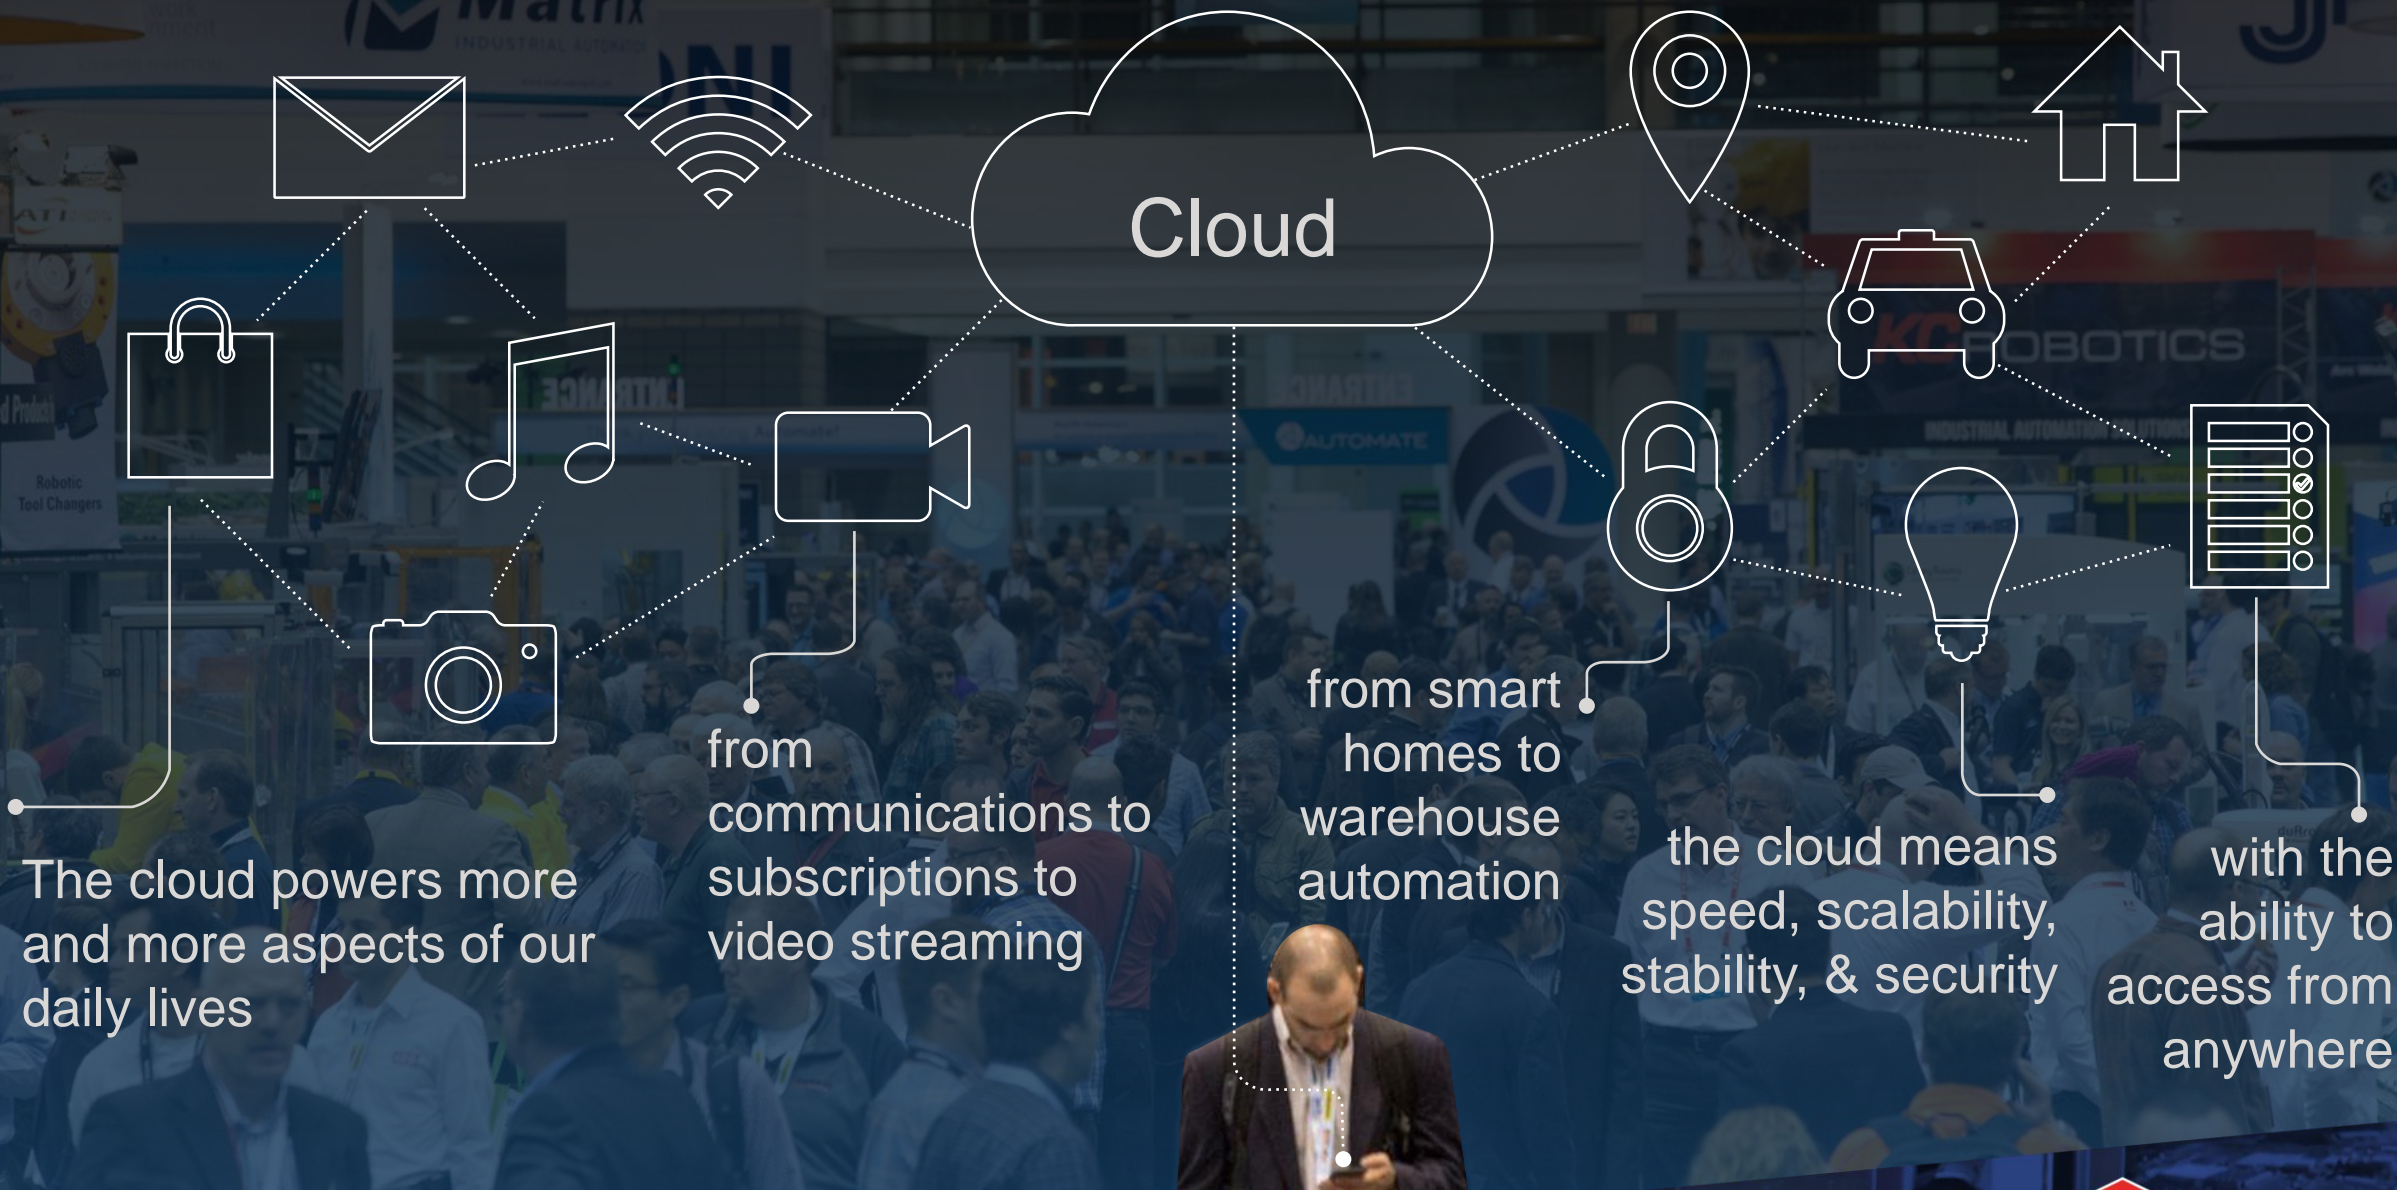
Cloud

The cloud powers more and more aspects of our daily lives

from communications to subscriptions to video streaming

from smart homes to warehouse automation

the cloud means speed, scalability, stability, & security

with the ability to access from anywhere